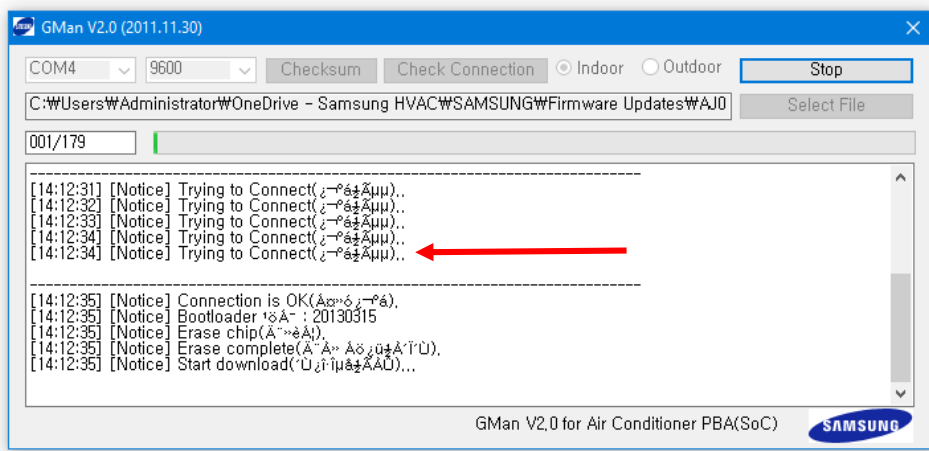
GMan V2.0 (2011.11.30)

COM4 | 9600 | Checksum | Check Connection | Indoor | Outdoor | Stop

C:₩Users₩Administrator₩OneDrive - Samsung HVAC₩SAMSUNG₩Firmware Updates₩AJ0 | Select File

001/179

----------------------------------------------------------------
[14:12:31] [Notice] Trying to Connect(¿¬°á½Ãµµ)..
[14:12:32] [Notice] Trying to Connect(¿¬°á½Ãµµ)..
[14:12:33] [Notice] Trying to Connect(¿¬°á½Ãµµ)..
[14:12:34] [Notice] Trying to Connect(¿¬°á½Ãµµ)..
[14:12:34] [Notice] Trying to Connect(¿¬°á½Ãµµ)..

----------------------------------------------------------------
[14:12:35] [Notice] Connection is OK(À¤»ó¿¬°á).
[14:12:35] [Notice] Bootloader ¹öÀü : 20130315
[14:12:35] [Notice] Erase chip(Ä¨»èÁ¦).
[14:12:35] [Notice] Erase complete(Ä¨Á» Àö¿ü½Ã´Ï´Ù).
[14:12:35] [Notice] Start download(´Ù¿î·Îµå½ÃÀÛ)...

GMan V2.0 for Air Conditioner PBA(SoC)

SAMSUNG